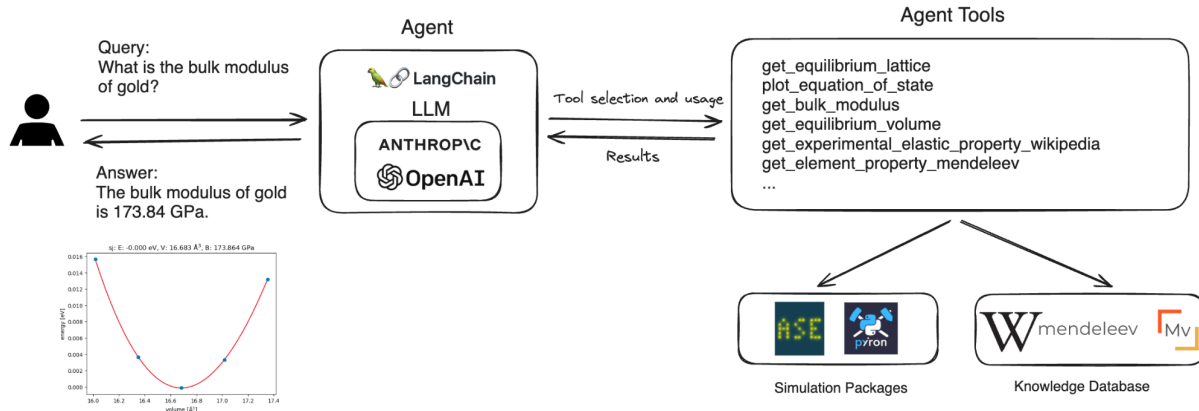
Query:
What is the bulk modulus of gold?

Answer:
The bulk modulus of gold is 173.84 GPa.

sj: E: -0.000 eV, V: 16.683 Å$^3$, B: 173.864 GPa

| energy [eV] |
|---|
| 0.016 |
| 0.014 |
| 0.012 |
| 0.010 |
| 0.008 |
| 0.006 |
| 0.004 |
| 0.002 |
| 0.000 |

16.0 16.2 16.4 16.6 16.8 17.0 17.2 17.4
volume [Å$^3$]

Agent

LangChain
LLM
ANTHROP\C
OpenAI

Tool selection and usage

Results

Agent Tools

get_equilibrium_lattice
plot_equation_of_state
get_bulk_modulus
get_equilibrium_volume
get_experimental_elastic_property_wikipedia
get_element_property_mendeleev
...

ASE
pyiron

Simulation Packages

W
mendeleev
Mv

Knowledge Database